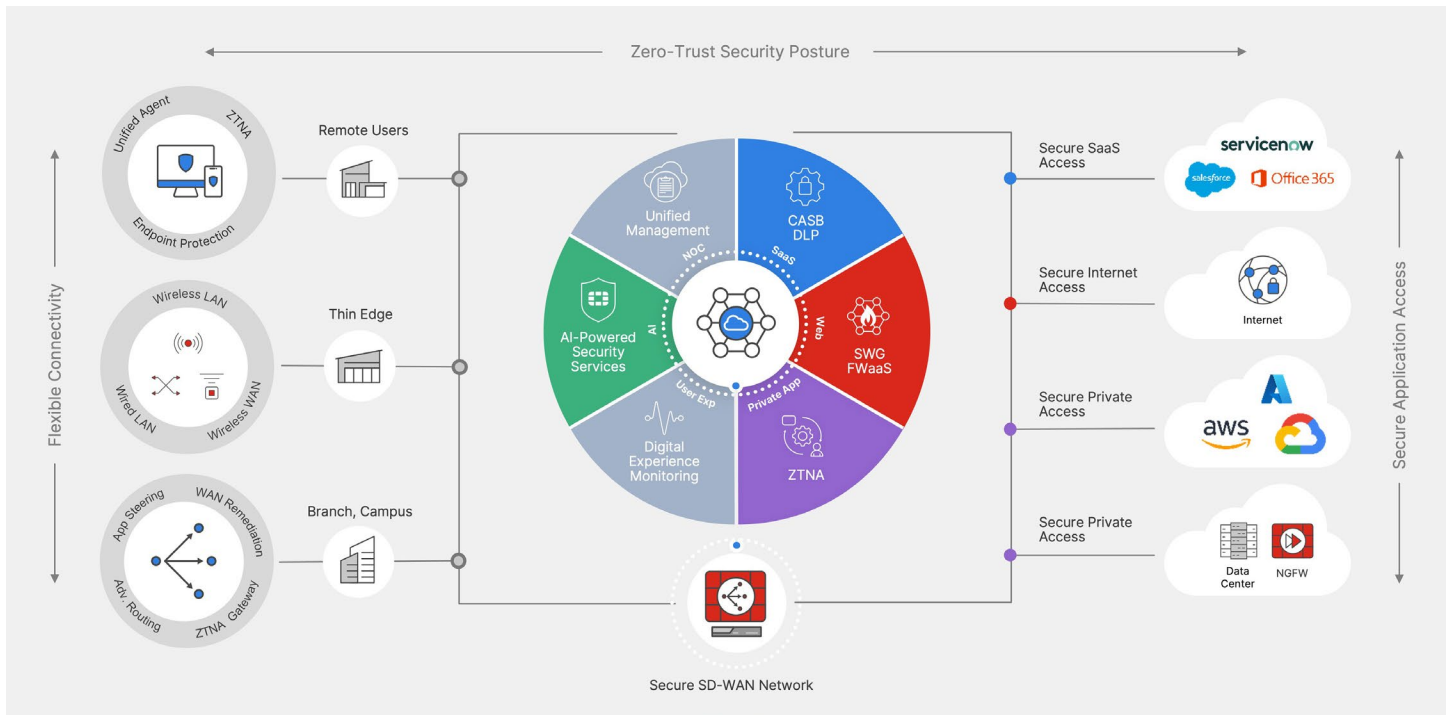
Zero-Trust Security Posture

Flexible Connectivity

Unified Agent
ZTNA
Endpoint Protection

Remote Users

Wireless LAN
Wired LAN
Wireless WAN

Thin Edge

App Steering
WAN Remediation
Adv. Routing
ZTNA Gateway

Branch, Campus

Unified Management
CASB DLP
SWG FWaaS
ZTNA
Digital Experience Monitoring
AI-Powered Security Services

NOC
SaaS
Web
Private App
User Exp
AI

Secure SD-WAN Network

Secure SaaS Access
servicenow
salesforce
Office 365

Secure Internet Access
Internet

Secure Private Access
aws

Secure Private Access
Data Center
NGFW

Secure Application Access